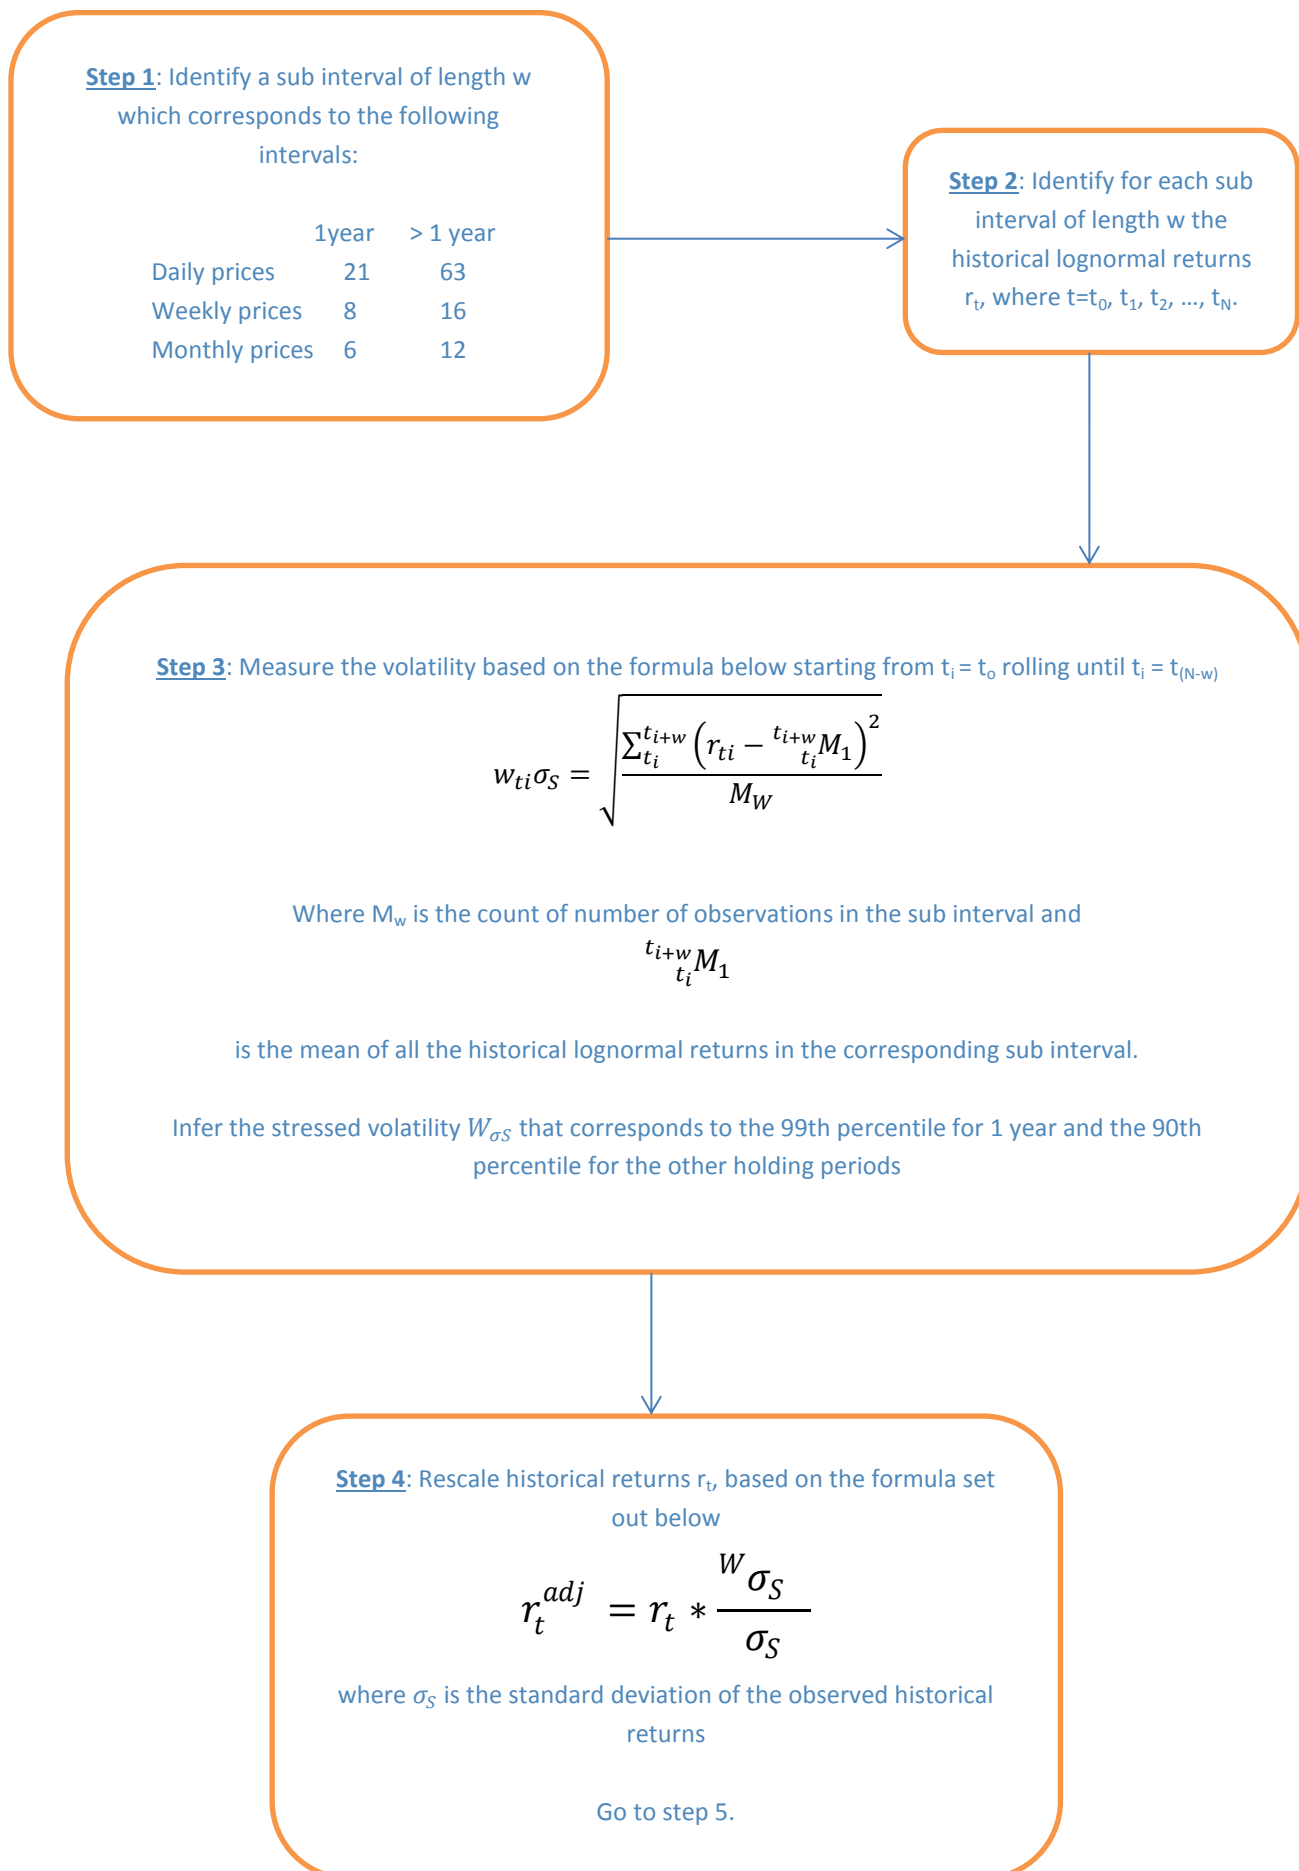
Step 1: Identify a sub interval of length w which corresponds to the following intervals:

| | 1year | > 1 year |
|---|---|---|
| Daily prices | 21 | 63 |
| Weekly prices | 8 | 16 |
| Monthly prices | 6 | 12 |

Step 2: Identify for each sub interval of length w the historical lognormal returns $r_t$, where $t=t_0, t_1, t_2, \ldots, t_N$.

Step 3: Measure the volatility based on the formula below starting from $t_i = t_o$ rolling until $t_i = t_{(N-w)}$

$w_{ti}\sigma_S = \sqrt{\frac{\sum_{t_i}^{t_{i+w}} \left(r_{ti} - {}_{t_i}^{t_{i+w}}M_1\right)^2}{M_W}}$

Where $M_w$ is the count of number of observations in the sub interval and

${}_{t_i}^{t_{i+w}}M_1$

is the mean of all the historical lognormal returns in the corresponding sub interval.

Infer the stressed volatility $W_{\sigma S}$ that corresponds to the 99th percentile for 1 year and the 90th percentile for the other holding periods

Step 4: Rescale historical returns $r_t$, based on the formula set out below

$r_t^{adj} = r_t * \frac{{}^W\sigma_S}{\sigma_S}$

where $\sigma_S$ is the standard deviation of the observed historical returns

Go to step 5.